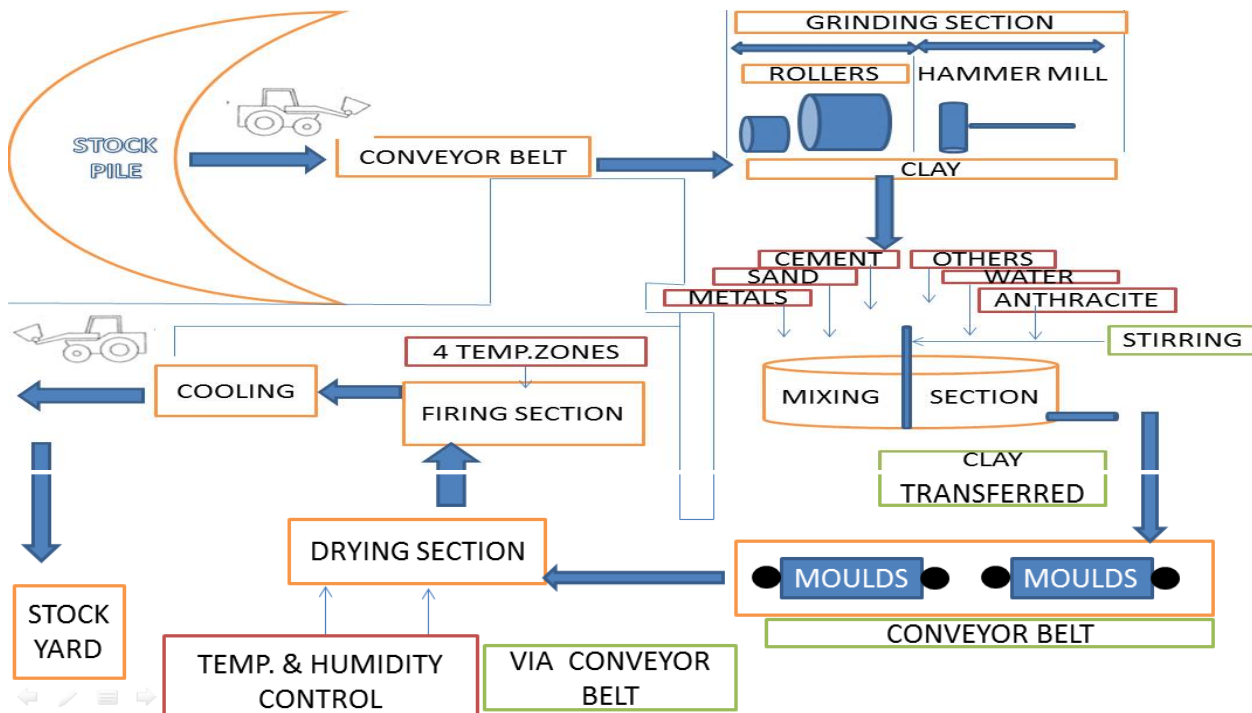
GRINDING SECTION

ROLLERS

HAMMER MILL

STOCK PILE

CONVEYOR BELT

CLAY

CEMENT

OTHERS

SAND

WATER

METALS

ANTHRACITE

STIRRING

4 TEMP.ZONES

COOLING

FIRING SECTION

MIXING SECTION

CLAY TRANSFERRED

DRYING SECTION

MOULDS

MOULDS

CONVEYOR BELT

STOCK YARD

TEMP. & HUMIDITY CONTROL

VIA CONVEYOR BELT